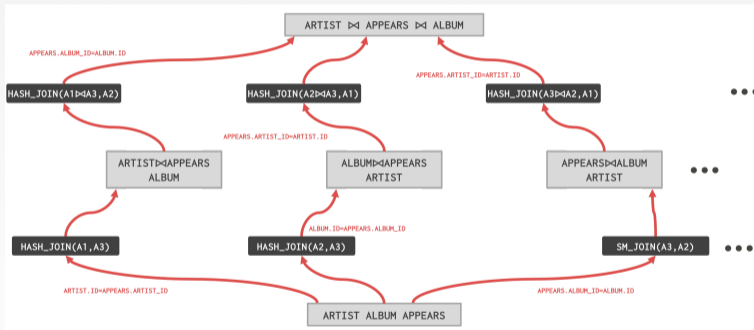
ARTIST ⋈ APPEARS ⋈ ALBUM

APPEARS.ALBUM_ID=ALBUM.ID

APPEARS.ARTIST_ID=ARTIST.ID

HASH_JOIN(A1⋈A3,A2)

HASH_JOIN(A2⋈A3,A1)

HASH_JOIN(A3⋈A2,A1)

APPEARS.ARTIST_ID=ARTIST.ID

ARTIST⋈APPEARS
ALBUM

ALBUM⋈APPEARS
ARTIST

APPEARS⋈ALBUM
ARTIST

ALBUM.ID=APPEARS.ALBUM_ID

HASH_JOIN(A1,A3)

HASH_JOIN(A2,A3)

SM_JOIN(A3,A2)

ARTIST.ID=APPEARS.ARTIST_ID

APPEARS.ALBUM_ID=ALBUM.ID

ARTIST ALBUM APPEARS